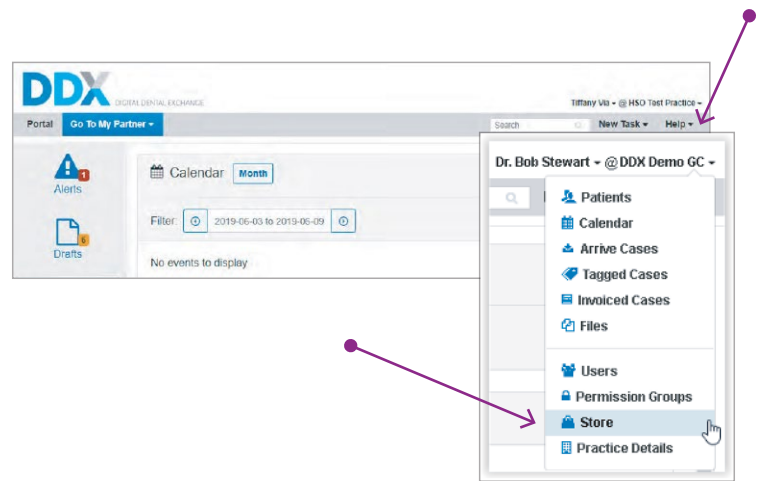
DDX DIGITAL DENTAL EXCHANGE

Tiffany Via ▾ @ HSO Test Practice ▾

Portal Go To My Partner ▾

Search

New Task ▾ Help ▾

Alerts 1

Drafts 0

Calendar Month

Filter 2019-06-03 to 2019-06-09

No events to display

Dr. Bob Stewart ▾ @ DDX Demo GC ▾

Patients
Calendar
Arrive Cases
Tagged Cases
Invoiced Cases
Files

Users
Permission Groups
Store
Practice Details